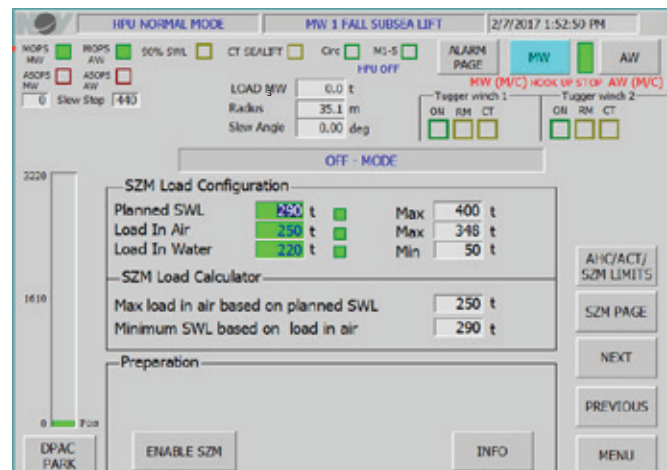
HPU NORMAL MODE | MW 1 FALL SUBSEA LIFT | 2/7/2017 1:52:50 PM

MOPS MW
MOPS AW
90% SWL
CT SEALIFT
Circ
M1-5
HPU OFF
ALARM PAGE
MW
AW
ASOPS MW
ASOPS AW
0 Slew Stop 440

LOAD MW 0.0 t
Radius 35.1 m
Slew Angle 0.00 deg

MW (M/C) HOOK UP STOP AW (M/C)
Tugger winch 1
ON RM CT
Tugger winch 2
ON RM CT

OFF - MODE

3220
1610
0 Pos

SZM Load Configuration
Planned SWL 290 t Max 400 t
Load In Air 250 t Max 348 t
Load In Water 220 t Min 50 t

SZM Load Calculator
Max load in air based on planned SWL 250 t
Minimum SWL based on load in air 290 t

Preparation

AHC/ACT/ SZM LIMITS
SZM PAGE
NEXT
PREVIOUS
DPAC PARK
ENABLE SZM
INFO
MENU